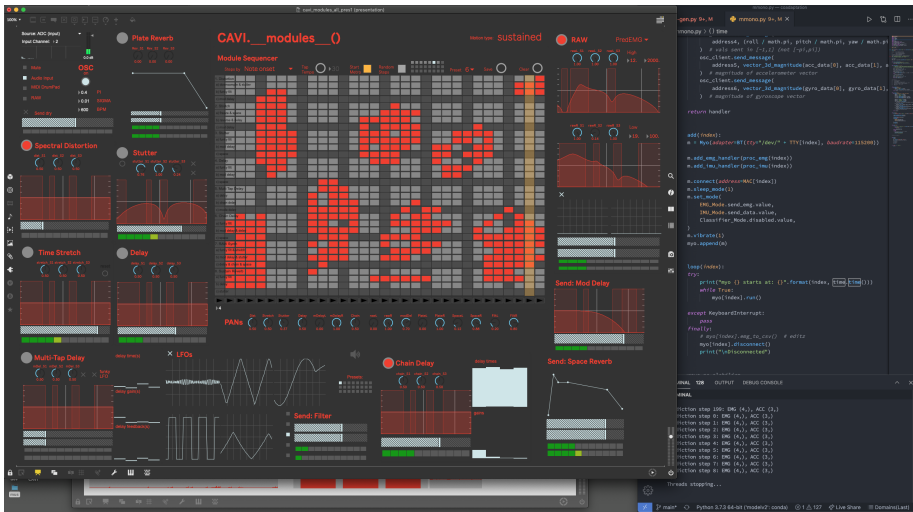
cavi_modules_all_pres1 [presentation]

Source: ADC (input)
Input Channel: 2

Plate Reverb

CAVI.__modules__()

sustained

RAW

PredEMS

OSC

Module Sequencer

Spectral Distortion

Stutter

Time Stretch

Delay

Send: Mod Delay

PANs

Multi-Tap Delay

LFOs

Chain Delay

Send: Space Reverb

Send: Filter

Preset

gen.py 9+, M    mmono.py 9+, M

mmono.py > ⓕ time

address4, [roll / math.pi, pitch / math.pi, yaw / math.pi]
# vals sent to [-1,1] (not [-pi,pi])
osc_client.send_message(
address5, vector_3d_magnitude(acc_data[0], acc_data[1], a
# magnitude of accelerometer vector
osc_client.send_message(
address6, vector_3d_magnitude(gyro_data[0], gyro_data[1],
# magnitude of gyroscope vector

return handler

add(index):
m = Myo(adapter=BT(tty="/dev/" + TTY[index], baudrate=115200))

m.add_emg_handler(proc_emg(index))
m.add_imu_handler(proc_imu(index))

m.connect(addr=myo(MAC[index])
m.sleep_mode(1)
m.set_mode(
EMG_Mode.send_emg.value,
IMU_Mode.send_data.value,
Classifier_Mode.disabled.value,
)
m.vibrate(1)
myo.append(m)

loop(index):
try:
print("Myo {} starts at: {}".format(index, time.time()))
while True:
myo[index].run()

except KeyboardInterrupt:
pass
finally:
# myo[index].emg_to_csv() # edits
myo[index].disconnect()
print("\nDisconnected")

MINAL    TOR    OUTPUT    DEBUG CONSOLE

MINAL

diction step 100: EMG (4,), ACC (3,)
diction step 0: EMG (4,), ACC (3,)
diction step 1: EMG (4,), ACC (3,)
diction step 2: EMG (4,), ACC (3,)
diction step 3: EMG (4,), ACC (3,)
diction step 4: EMG (4,), ACC (3,)
diction step 5: EMG (4,), ACC (3,)
diction step 6: EMG (4,), ACC (3,)
diction step 7: EMG (4,), ACC (3,)

Threads stopping...

main* Python 3.7.3 64-bit ('modelv3': conda) ⊗ 1 ⚠ 127 Live Share Domains(Last)